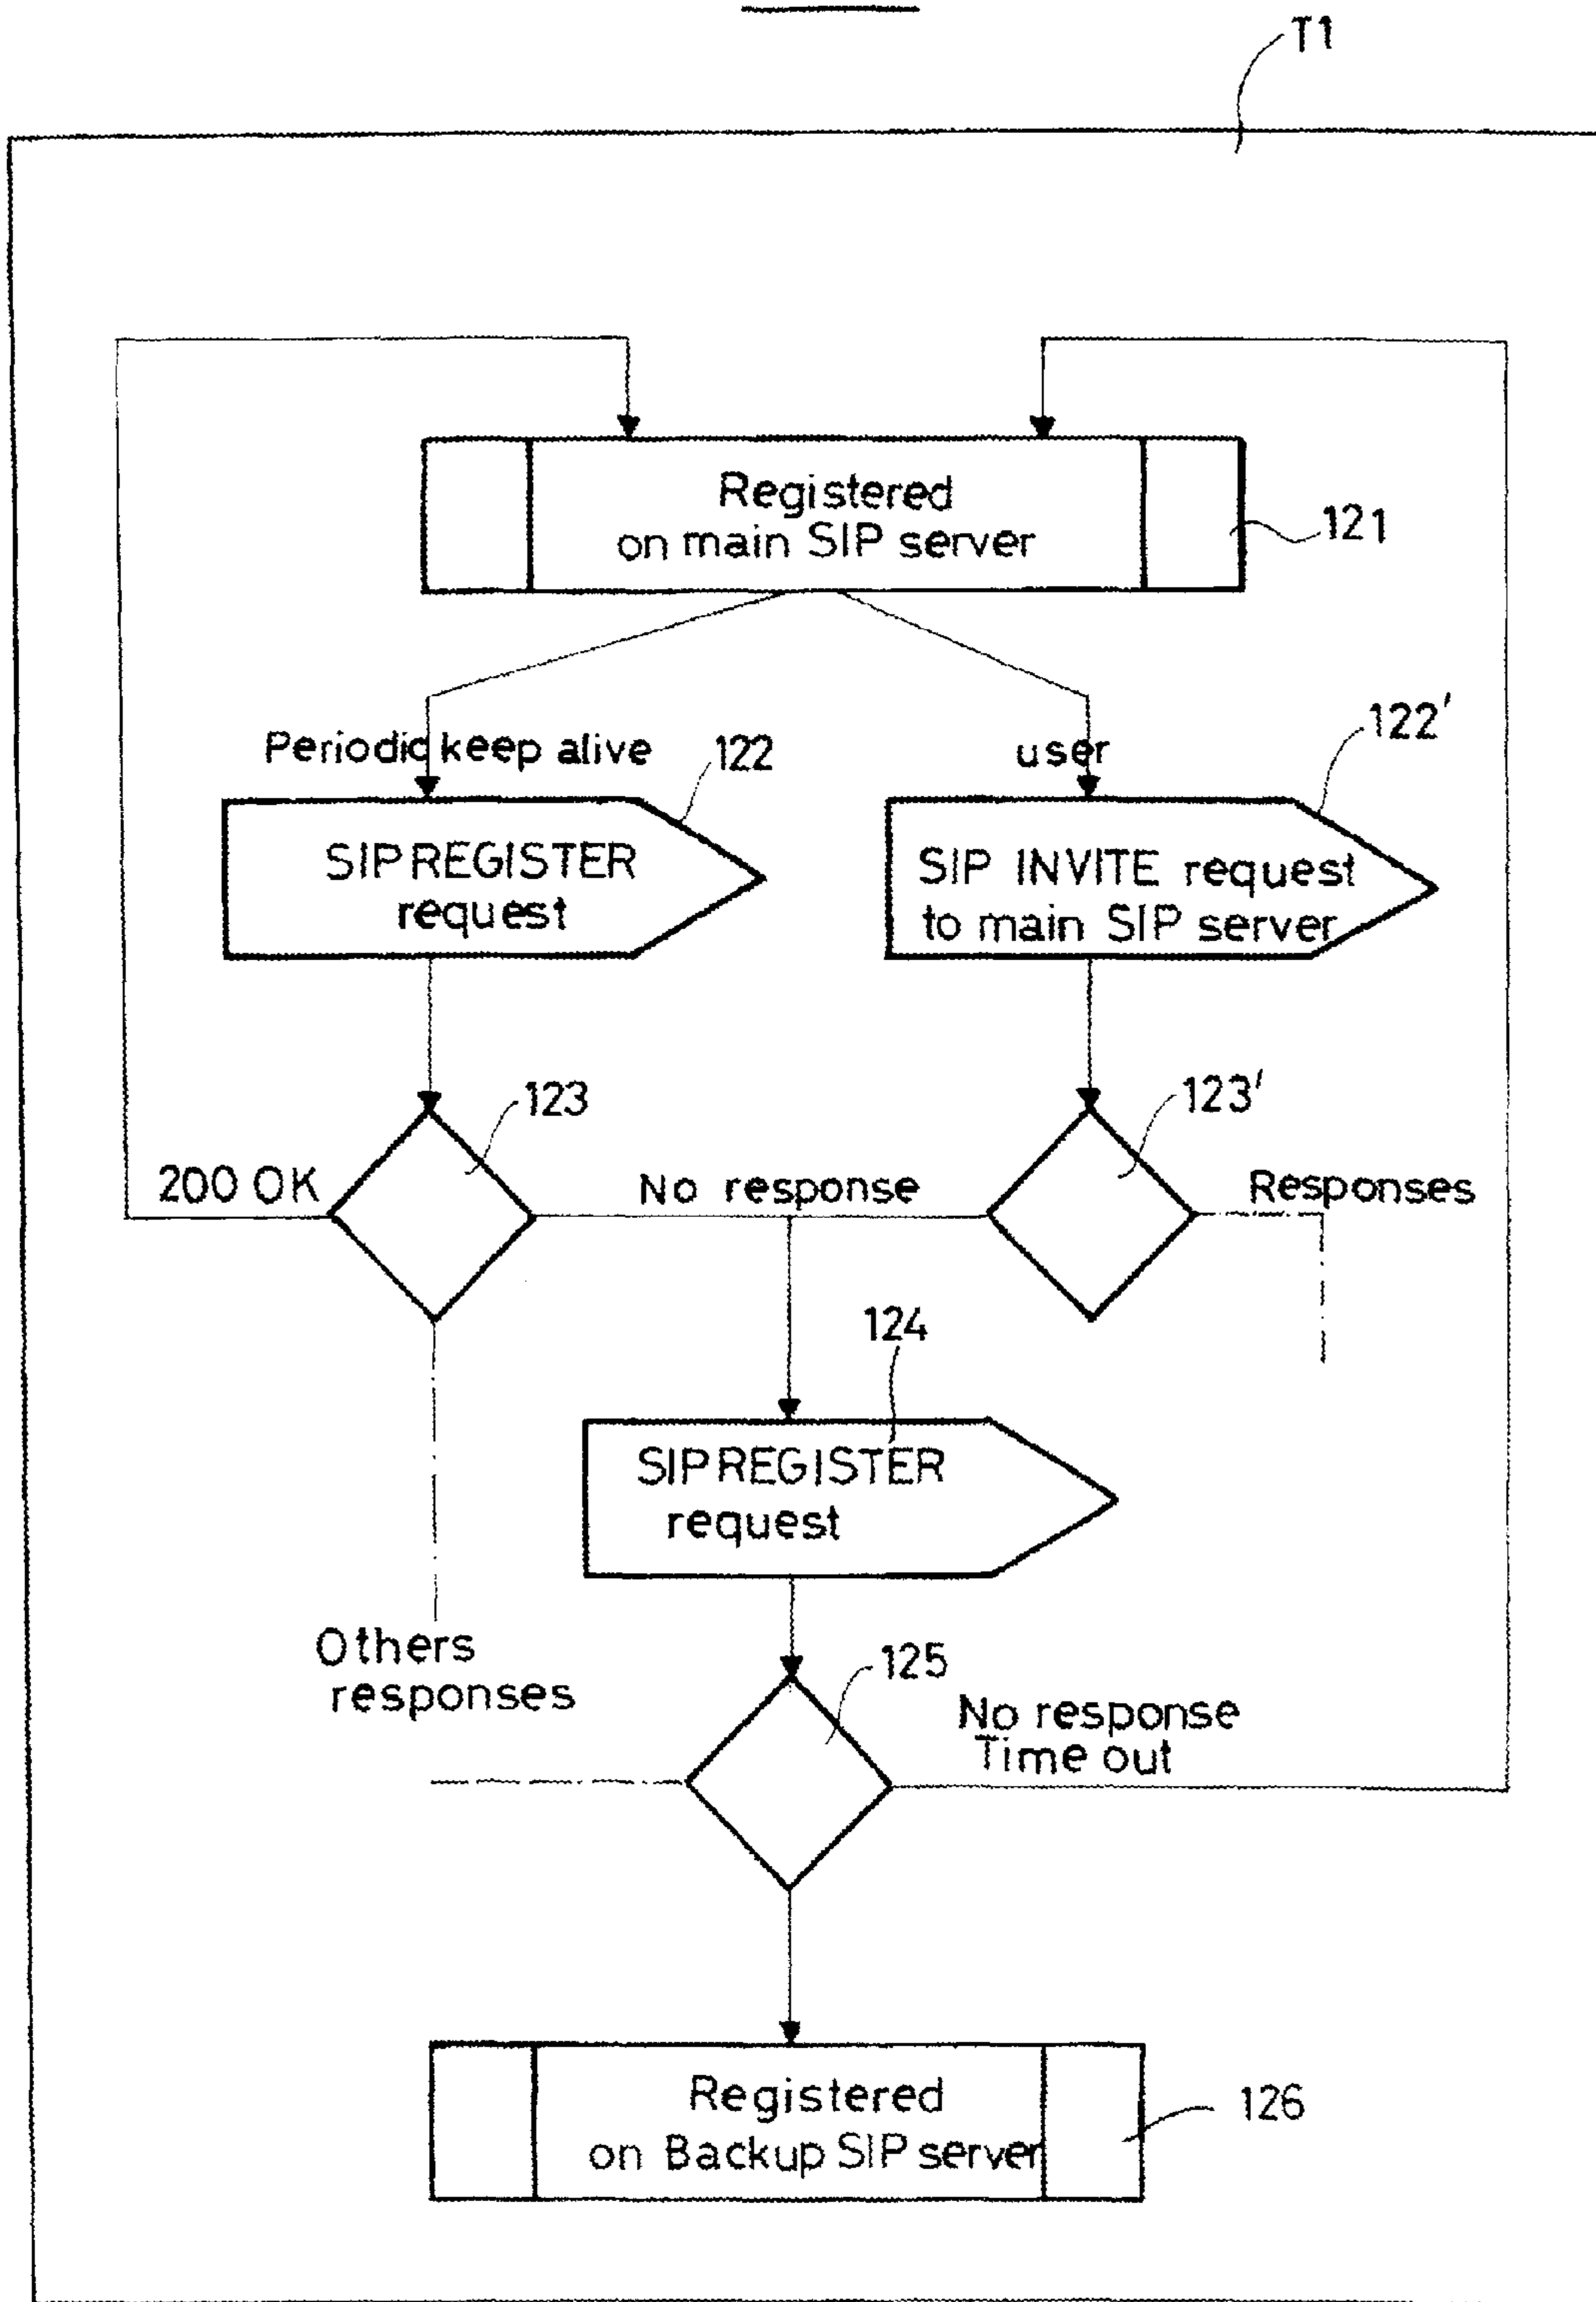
T1

Registered on main SIP server

121

Periodic keep alive

122

user

122'

SIP REGISTER request

SIP INVITE request to main SIP server

123

123'

200 OK

No response

Responses

124

SIP REGISTER request

Others responses

125

No response Time out

Registered on Backup SIP server

126